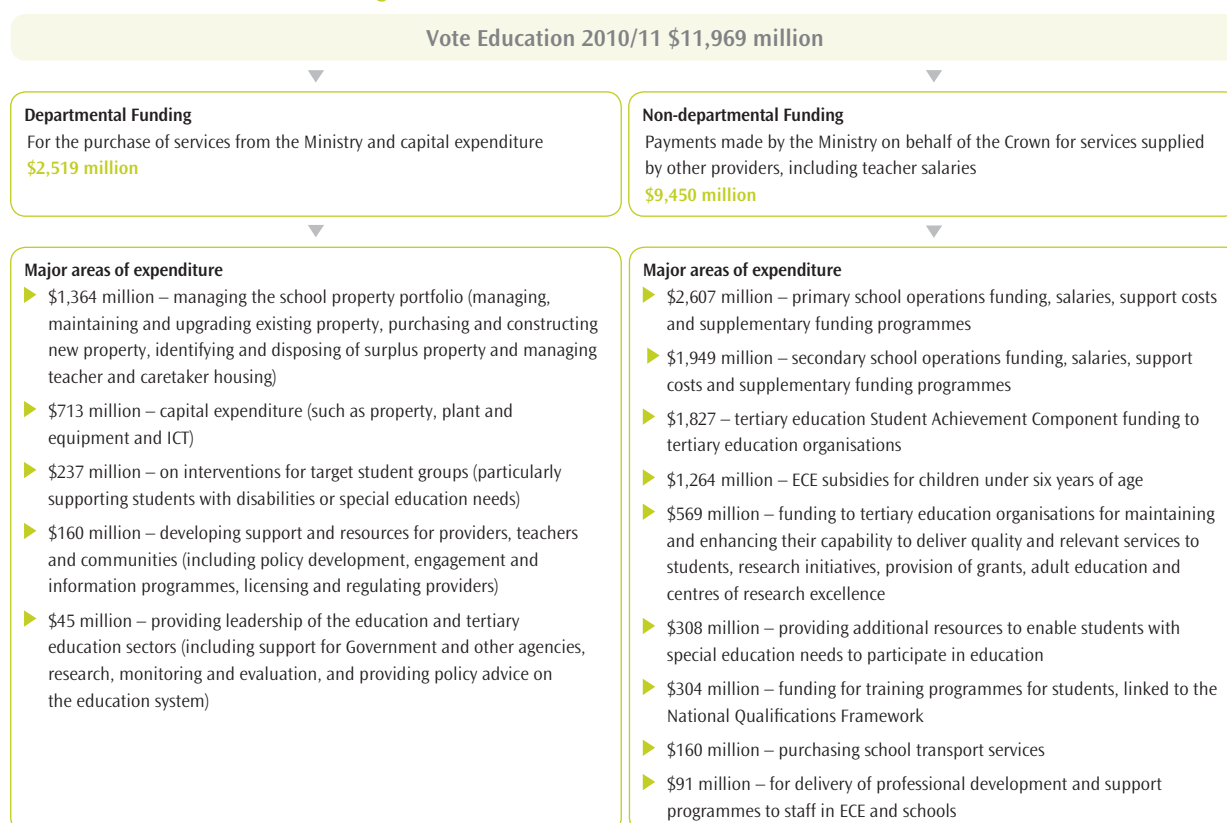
Vote Education 2010/11 $11,969 million

Departmental Funding
For the purchase of services from the Ministry and capital expenditure
$2,519 million

Major areas of expenditure
$1,364 million – managing the school property portfolio (managing, maintaining and upgrading existing property, purchasing and constructing new property, identifying and disposing of surplus property and managing teacher and caretaker housing)
$713 million – capital expenditure (such as property, plant and equipment and ICT)
$237 million – on interventions for target student groups (particularly supporting students with disabilities or special education needs)
$160 million – developing support and resources for providers, teachers and communities (including policy development, engagement and information programmes, licensing and regulating providers)
$45 million – providing leadership of the education and tertiary education sectors (including support for Government and other agencies, research, monitoring and evaluation, and providing policy advice on the education system)

Non-departmental Funding
Payments made by the Ministry on behalf of the Crown for services supplied by other providers, including teacher salaries
$9,450 million

Major areas of expenditure
$2,607 million – primary school operations funding, salaries, support costs and supplementary funding programmes
$1,949 million – secondary school operations funding, salaries, support costs and supplementary funding programmes
$1,827 – tertiary education Student Achievement Component funding to tertiary education organisations
$1,264 million – ECE subsidies for children under six years of age
$569 million – funding to tertiary education organisations for maintaining and enhancing their capability to deliver quality and relevant services to students, research initiatives, provision of grants, adult education and centres of research excellence
$308 million – providing additional resources to enable students with special education needs to participate in education
$304 million – funding for training programmes for students, linked to the National Qualifications Framework
$160 million – purchasing school transport services
$91 million – for delivery of professional development and support programmes to staff in ECE and schools